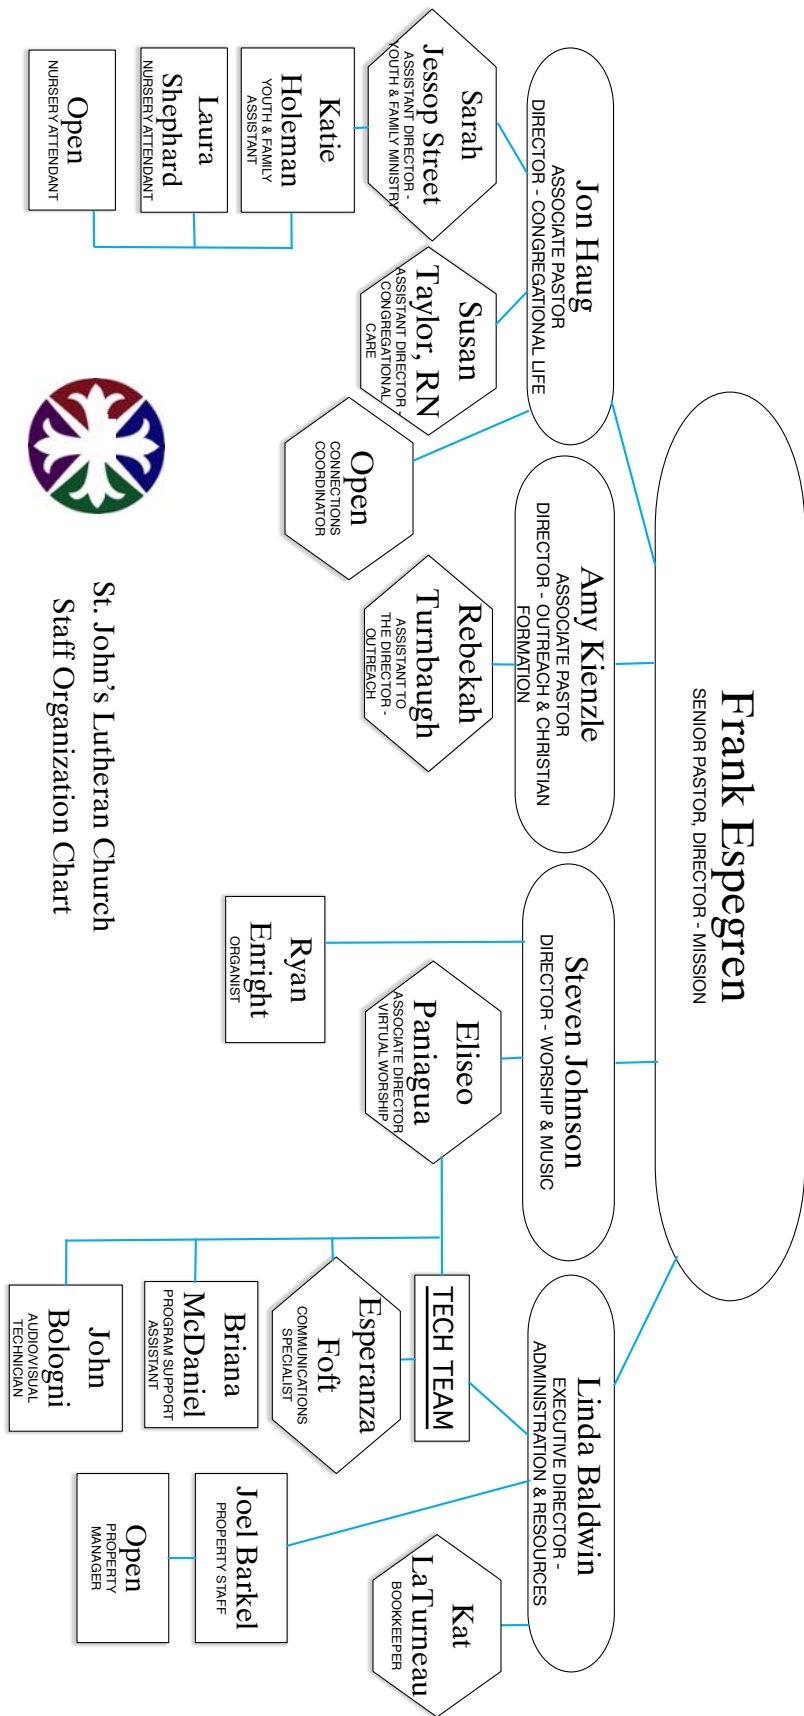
Frank Espegren
SENIOR PASTOR, DIRECTOR - MISSION

Jon Haug
ASSOCIATE PASTOR
DIRECTOR - CONGREGATIONAL LIFE

Sarah Jessop Street
ASSISTANT DIRECTOR - YOUTH & FAMILY MINISTRY

Katie Holeman
YOUTH & FAMILY ASSISTANT

Laura Shephard
NURSERY ATTENDANT

Open
NURSERY ATTENDANT

Susan Taylor, RN
ASSISTANT DIRECTOR - CONGREGATIONAL CARE

Open
CONNECTIONS COORDINATOR

Amy Kienzle
ASSOCIATE PASTOR
DIRECTOR - OUTREACH & CHRISTIAN FORMATION

Rebekah Turnbaugh
ASSISTANT TO THE DIRECTOR - OUTREACH

Steven Johnson
DIRECTOR - WORSHIP & MUSIC

Ryan Enright
ORGANIST

Eliseo Paniagua
ASSOCIATE DIRECTOR VIRTUAL WORSHIP

TECH TEAM

Esperanza Foft
COMMUNICATIONS SPECIALIST

Briana McDaniel
PROGRAM SUPPORT ASSISTANT

John Bologni
AUDIOVISUAL TECHNICIAN

Linda Baldwin
EXECUTIVE DIRECTOR - ADMINISTRATION & RESOURCES

Kat LaTurneau
BOOKKEEPER

Joel Barkel
PROPERTY STAFF

Open
PROPERTY MANAGER

St. John's Lutheran Church
Staff Organization Chart